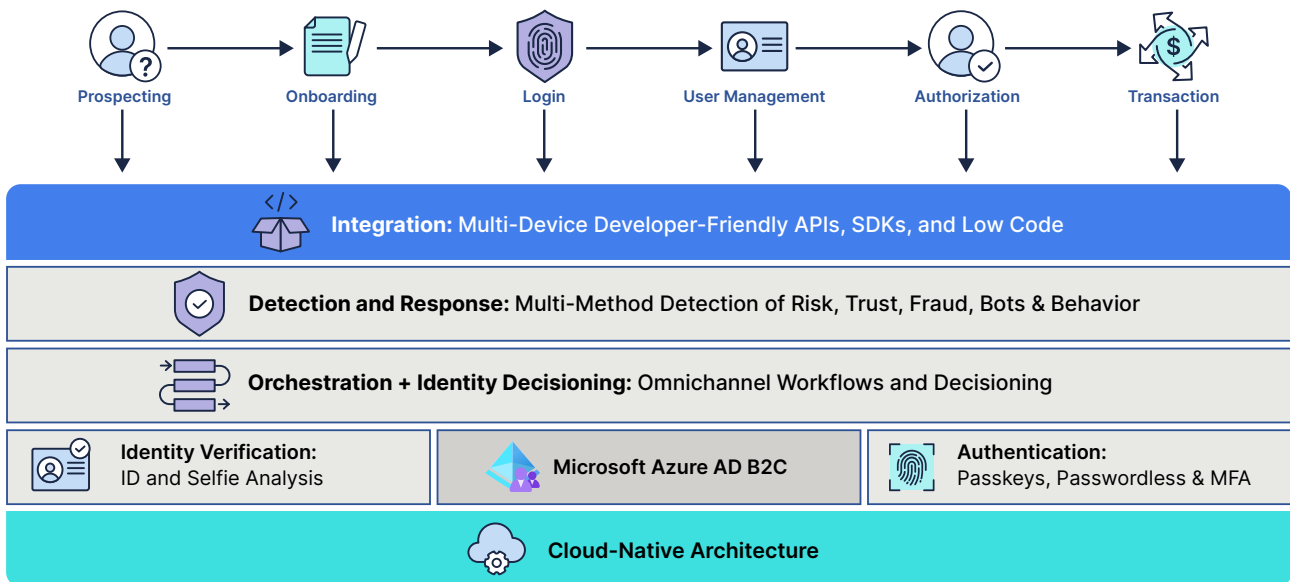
Prospecting Onboarding Login User Management Authorization Transaction

Integration: Multi-Device Developer-Friendly APIs, SDKs, and Low Code

Detection and Response: Multi-Method Detection of Risk, Trust, Fraud, Bots & Behavior

Orchestration + Identity Decisioning: Omnichannel Workflows and Decisioning

Identity Verification: ID and Selfie Analysis

Microsoft Azure AD B2C

Authentication: Passkeys, Passwordless & MFA

Cloud-Native Architecture